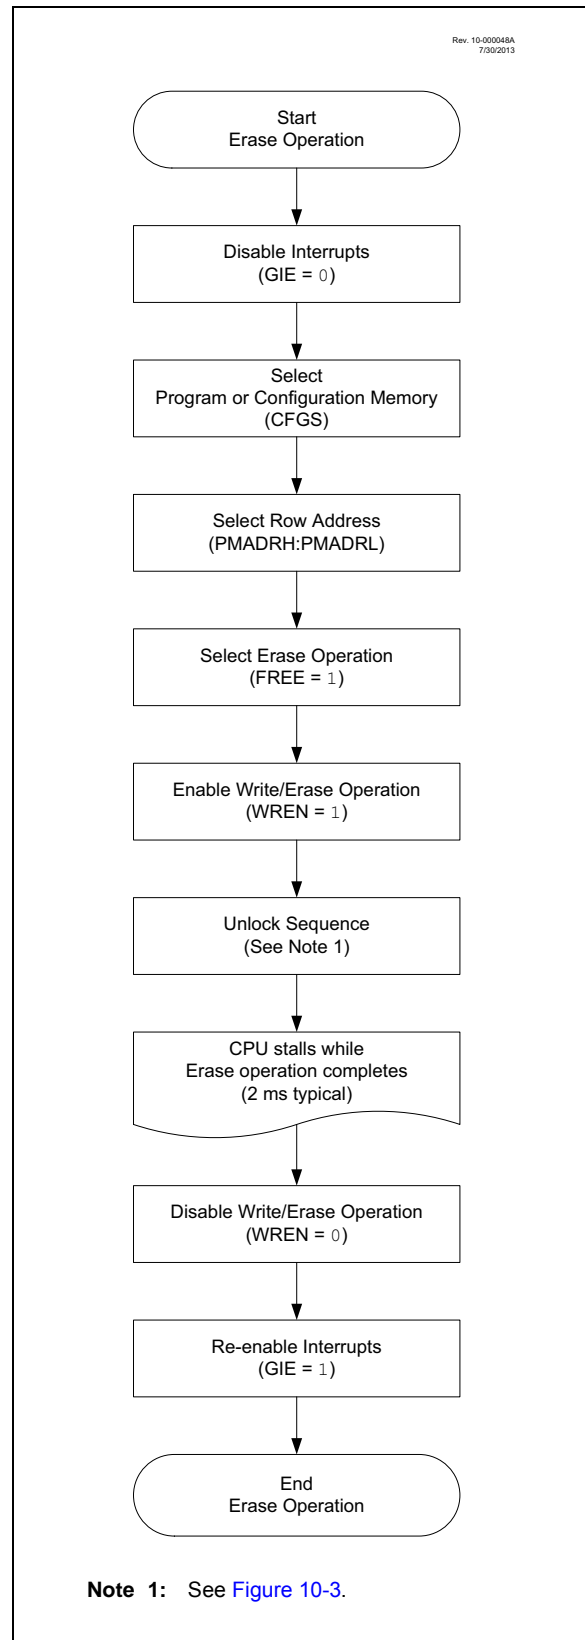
Rev. 10-000048A
7/30/2013

Start
Erase Operation

Disable Interrupts
(GIE = 0)

Select
Program or Configuration Memory
(CFGS)

Select Row Address
(PMADRH:PMADRL)

Select Erase Operation
(FREE = 1)

Enable Write/Erase Operation
(WREN = 1)

Unlock Sequence
(See Note 1)

CPU stalls while
Erase operation completes
(2 ms typical)

Disable Write/Erase Operation
(WREN = 0)

Re-enable Interrupts
(GIE = 1)

End
Erase Operation

Note 1: See Figure 10-3.